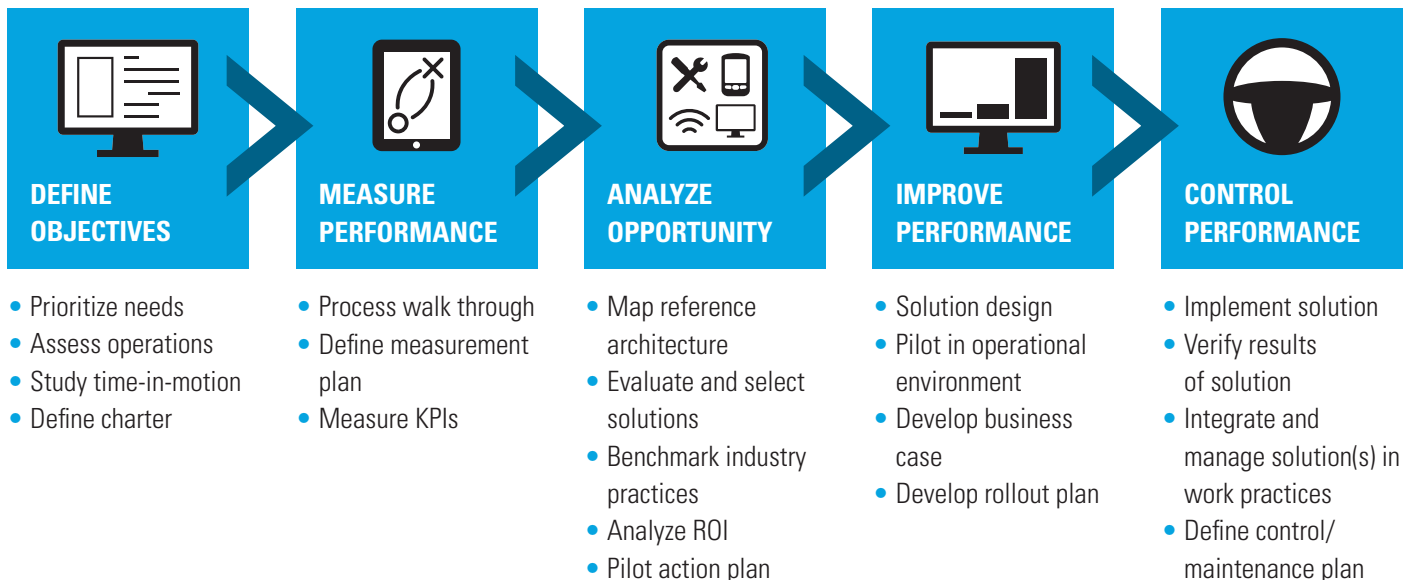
DEFINE OBJECTIVES

- Prioritize needs
- Assess operations
- Study time-in-motion
- Define charter

MEASURE PERFORMANCE

- Process walk through
- Define measurement plan
- Measure KPIs

ANALYZE OPPORTUNITY

- Map reference architecture
- Evaluate and select solutions
- Benchmark industry practices
- Analyze ROI
- Pilot action plan

IMPROVE PERFORMANCE

- Solution design
- Pilot in operational environment
- Develop business case
- Develop rollout plan

CONTROL PERFORMANCE

- Implement solution
- Verify results of solution
- Integrate and manage solution(s) in work practices
- Define control/ maintenance plan